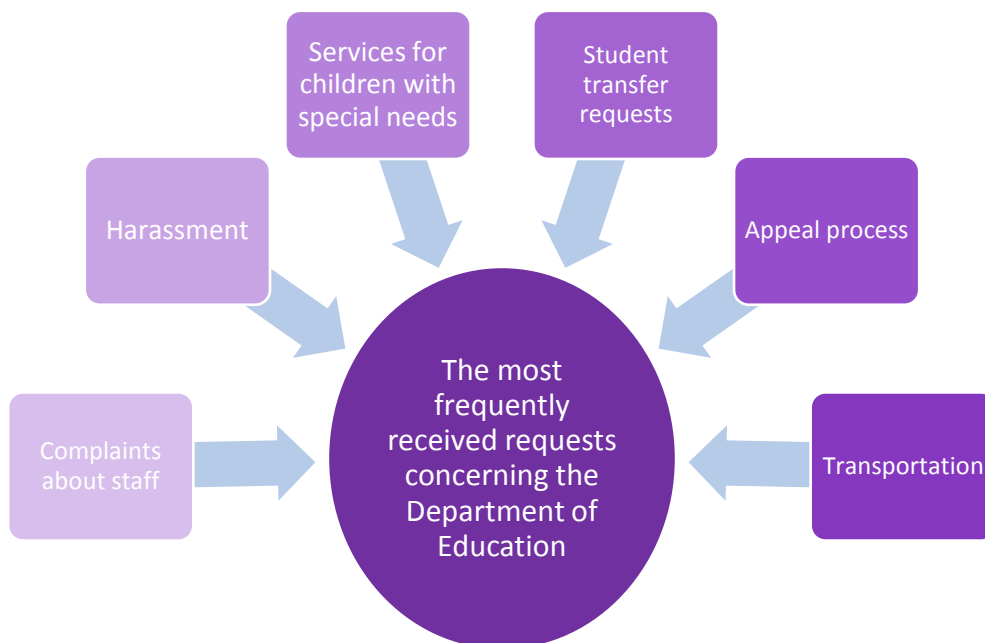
Services for children with special needs

Student transfer requests

Harassment

Appeal process

The most frequently received requests concerning the Department of Education

Complaints about staff

Transportation